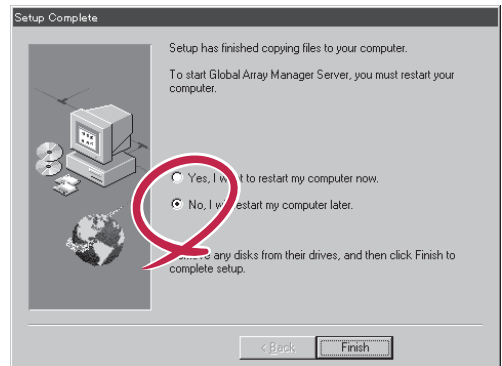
Setup Complete

Setup has finished copying files to your computer.

To start Global Array Manager Server, you must restart your computer.

Yes, I w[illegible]t to restart my computer now.

No, I w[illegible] restart my computer later.

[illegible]e any disks from their drives, and then click Finish to complete setup.

< Back

Finish